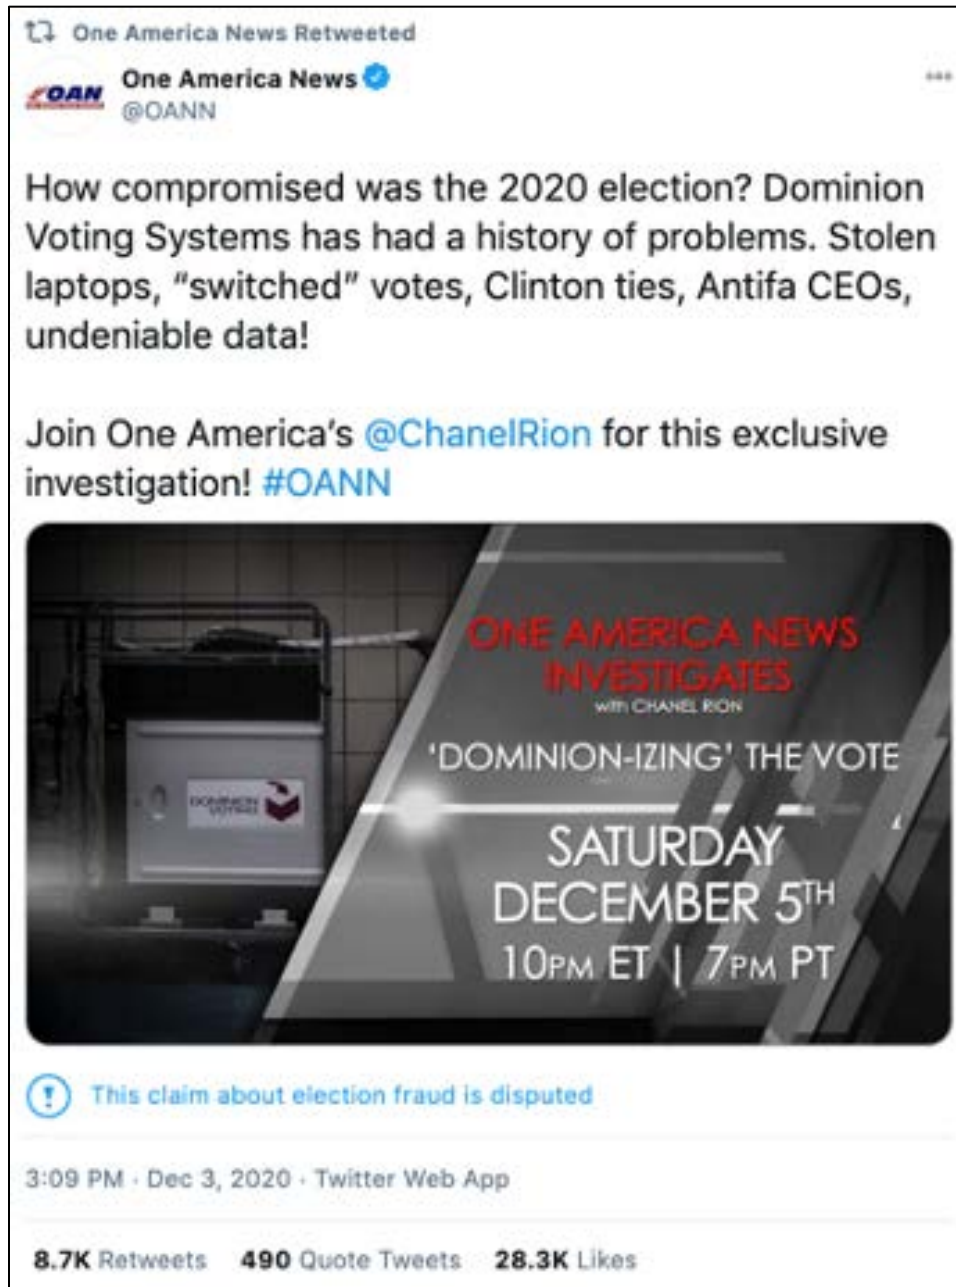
One America News Retweeted

OAN

One America News
@OANN

How compromised was the 2020 election? Dominion Voting Systems has had a history of problems. Stolen laptops, "switched" votes, Clinton ties, Antifa CEOs, undeniable data!

Join One America's @ChanelRion for this exclusive investigation! #OANN

DOMINION VOTING

ONE AMERICA NEWS INVESTIGATES
with CHANEL RION
'DOMINION-IZING' THE VOTE
SATURDAY DECEMBER 5TH
10PM ET | 7PM PT

This claim about election fraud is disputed

3:09 PM · Dec 3, 2020 · Twitter Web App

8.7K Retweets 490 Quote Tweets 28.3K Likes